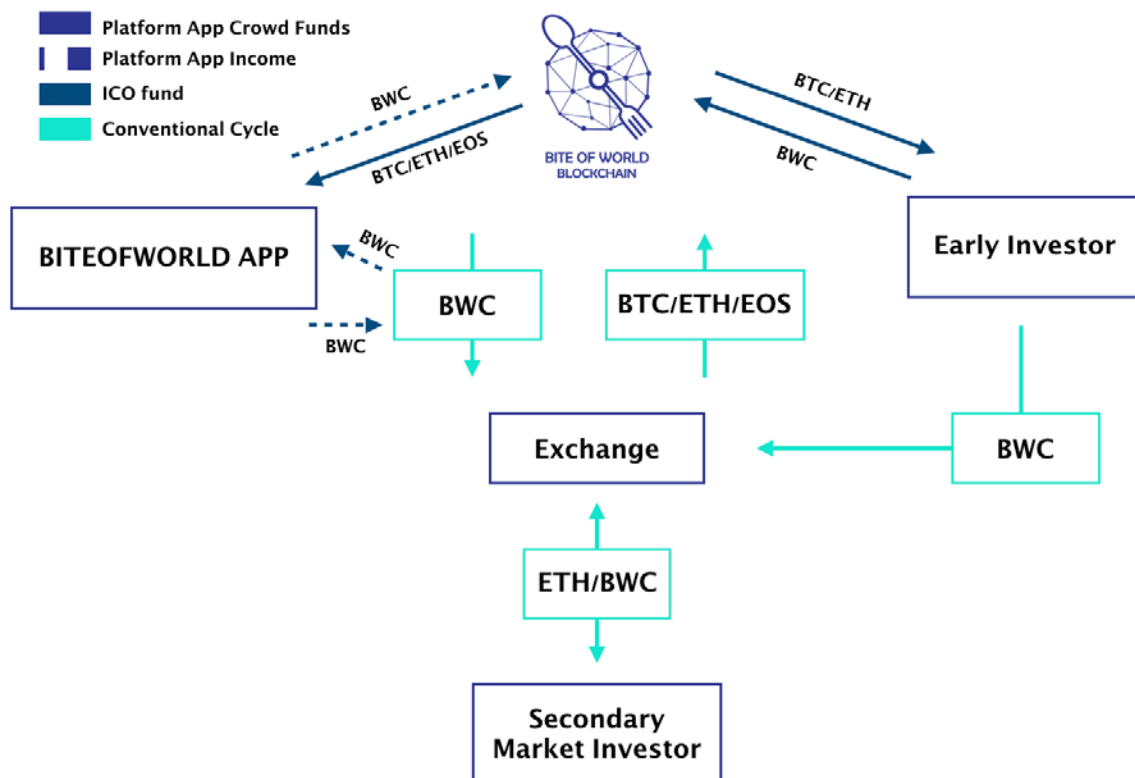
Platform App Crowd Funds
Platform App Income
ICO fund
Conventional Cycle

BITE OF WORLD BLOCKCHAIN

BWC
BTC/ETH/EOS
BTC/ETH
BWC

BITEOFWORLD APP
BWC
BWC
BWC
BTC/ETH/EOS
Early Investor

Exchange
BWC

ETH/BWC

Secondary Market Investor